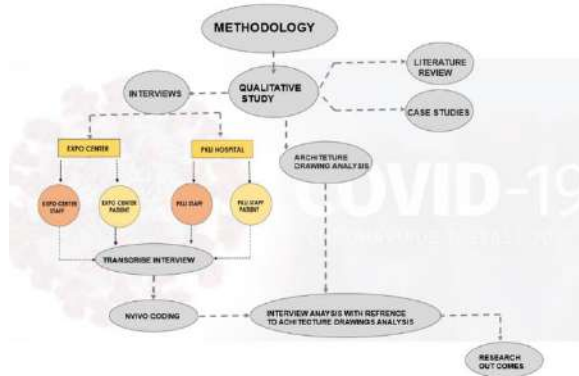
METHODOLOGY

QUALITATIVE STUDY

INTERVIEWS

LITERATURE REVIEW

CASE STUDIES

EXPO CENTER

PMU HOSPITAL

ARCHITECTURE DRAWING ANALYSIS

COVID-19

EXPO CENTER STAFF

EXPO CENTER PATIENT

PMU STAFF

PMU STAFF PATIENT

TRANSCRIBE INTERVIEW

NVIVO CODING

INTERVIEW ANALYSIS WITH REFRENCE TO ARCHITECTURE DRAWINGS ANALYSIS

RESEARCH OUT COMES